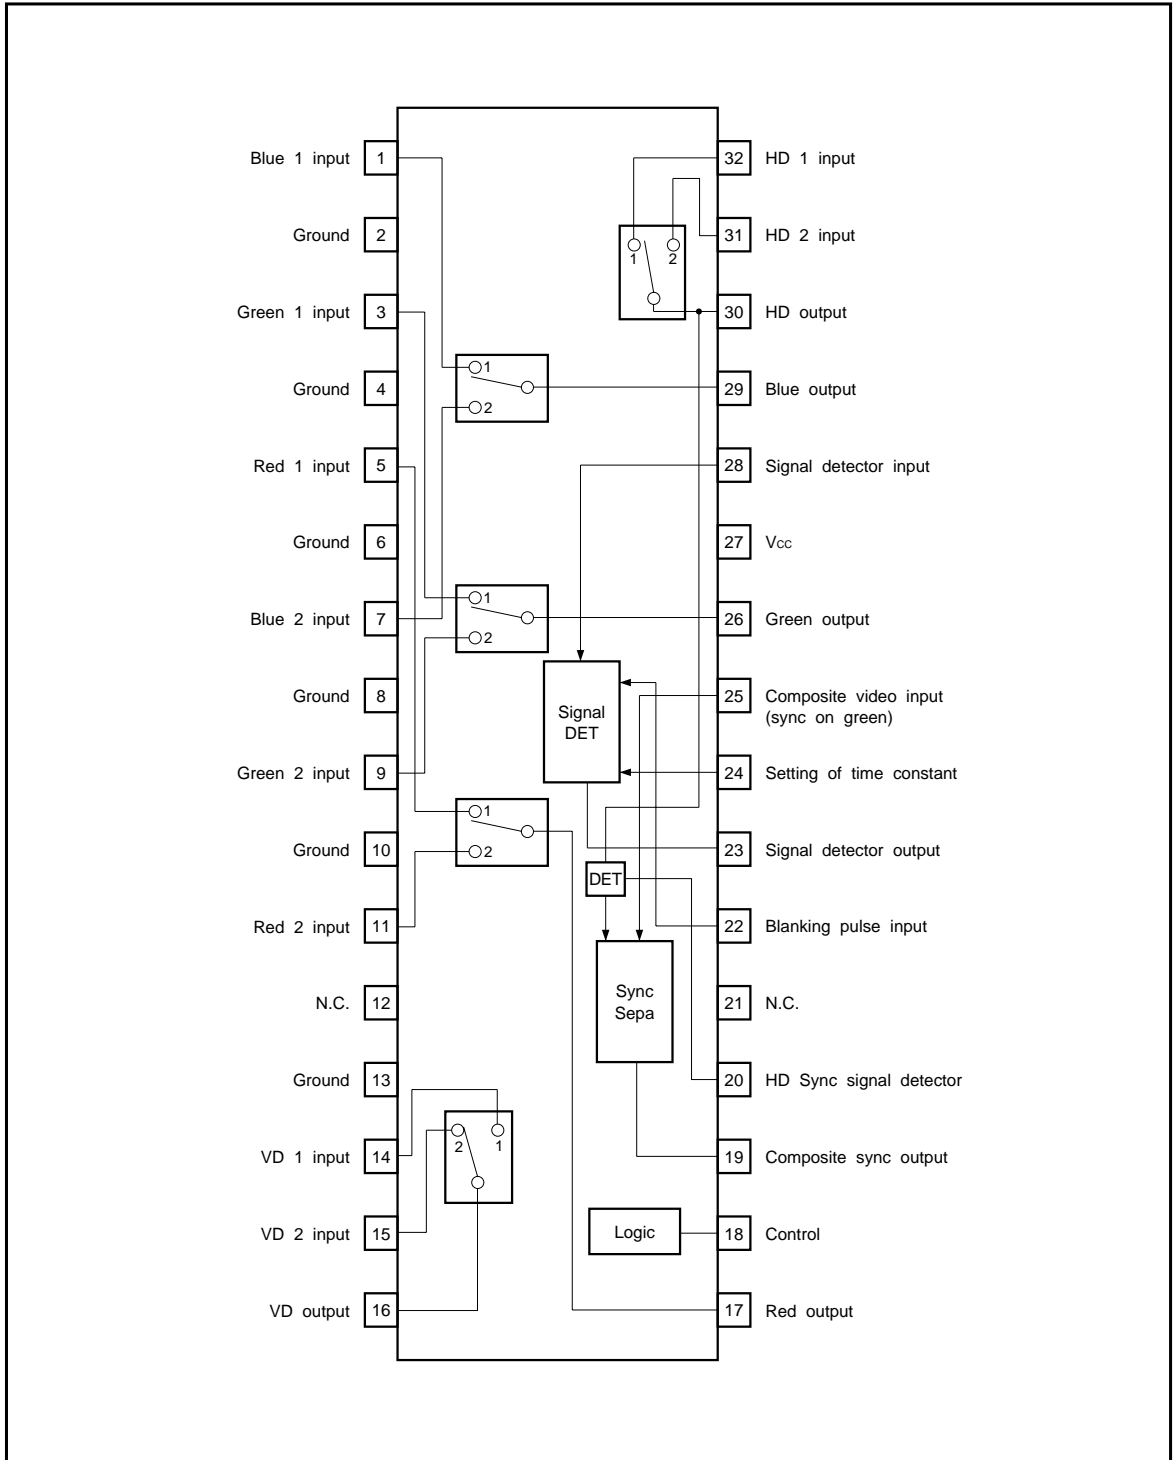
Blue 1 input 1
Ground 2
Green 1 input 3
Ground 4
Red 1 input 5
Ground 6
Blue 2 input 7
Ground 8
Green 2 input 9
Ground 10
Red 2 input 11
N.C. 12
Ground 13
VD 1 input 14
VD 2 input 15
VD output 16

32 HD 1 input
31 HD 2 input
30 HD output
29 Blue output
28 Signal detector input
27 $V_{CC}$
26 Green output
25 Composite video input (sync on green)
24 Setting of time constant
23 Signal detector output
22 Blanking pulse input
21 N.C.
20 HD Sync signal detector
19 Composite sync output
18 Control
17 Red output

1 2
1 2
1 2
1 2
2 1

Signal DET
DET
Sync Sepa
Logic